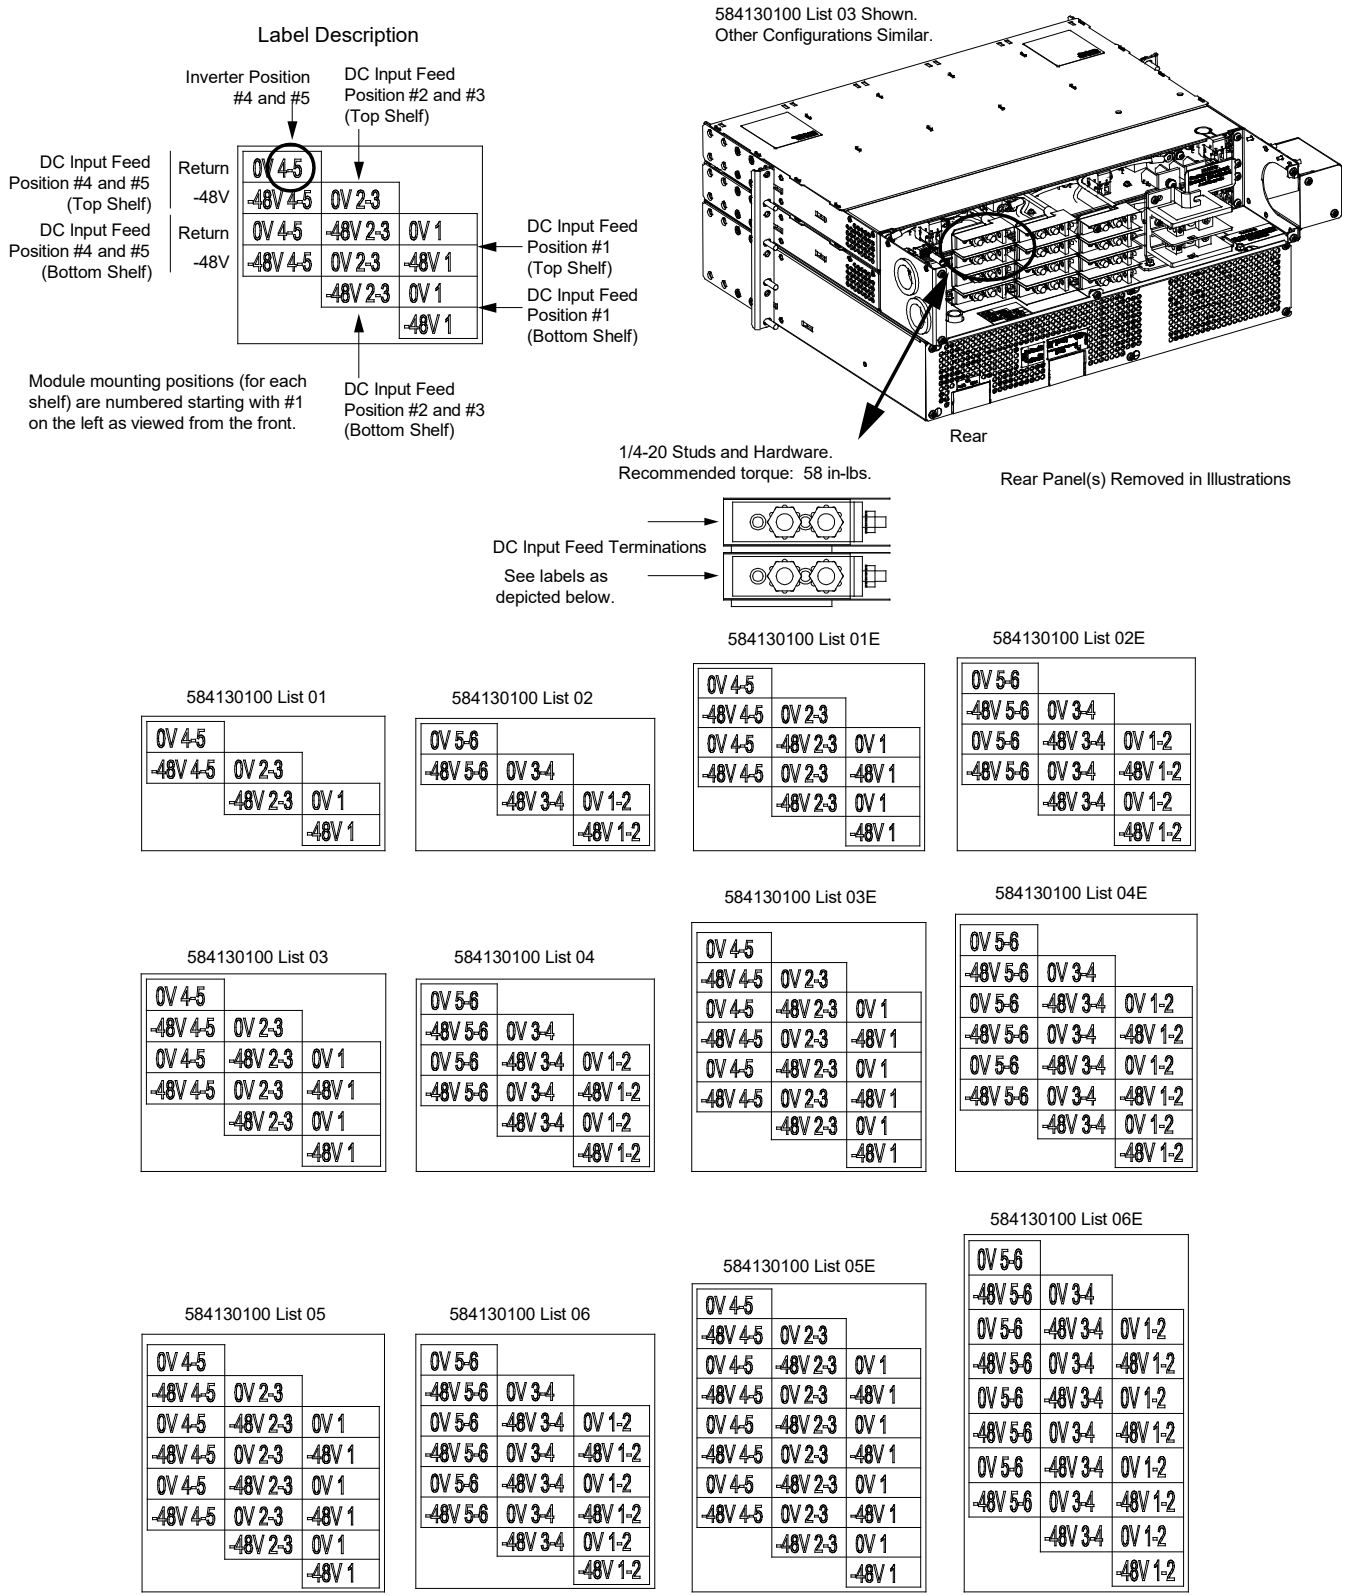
Label Description

Inverter Position #4 and #5

DC Input Feed Position #2 and #3 (Top Shelf)

DC Input Feed Position #4 and #5 (Top Shelf)

Return

-48V

DC Input Feed Position #4 and #5 (Bottom Shelf)

Return

-48V

| 0V 4-5 | | |
|---|---|---|
| -48V 4-5 | 0V 2-3 | |
| 0V 4-5 | -48V 2-3 | 0V 1 |
| -48V 4-5 | 0V 2-3 | -48V 1 |
| | -48V 2-3 | 0V 1 |
| | | -48V 1 |

DC Input Feed Position #1 (Top Shelf)

DC Input Feed Position #1 (Bottom Shelf)

DC Input Feed Position #2 and #3 (Bottom Shelf)

Module mounting positions (for each shelf) are numbered starting with #1 on the left as viewed from the front.

584130100 List 03 Shown.
Other Configurations Similar.

Rear

1/4-20 Studs and Hardware.
Recommended torque: 58 in-lbs.

Rear Panel(s) Removed in Illustrations

DC Input Feed Terminations

See labels as depicted below.

584130100 List 01

| 0V 4-5 | | |
|---|---|---|
| -48V 4-5 | 0V 2-3 | |
| | -48V 2-3 | 0V 1 |
| | | -48V 1 |

584130100 List 02

| 0V 5-6 | | |
|---|---|---|
| -48V 5-6 | 0V 3-4 | |
| | -48V 3-4 | 0V 1-2 |
| | | -48V 1-2 |

584130100 List 01E

| 0V 4-5 | | |
|---|---|---|
| -48V 4-5 | 0V 2-3 | |
| 0V 4-5 | -48V 2-3 | 0V 1 |
| -48V 4-5 | 0V 2-3 | -48V 1 |
| | -48V 2-3 | 0V 1 |
| | | -48V 1 |

584130100 List 02E

| 0V 5-6 | | |
|---|---|---|
| -48V 5-6 | 0V 3-4 | |
| 0V 5-6 | -48V 3-4 | 0V 1-2 |
| -48V 5-6 | 0V 3-4 | -48V 1-2 |
| | -48V 3-4 | 0V 1-2 |
| | | -48V 1-2 |

584130100 List 03

| 0V 4-5 | | |
|---|---|---|
| -48V 4-5 | 0V 2-3 | |
| 0V 4-5 | -48V 2-3 | 0V 1 |
| -48V 4-5 | 0V 2-3 | -48V 1 |
| | -48V 2-3 | 0V 1 |
| | | -48V 1 |

584130100 List 04

| 0V 5-6 | | |
|---|---|---|
| -48V 5-6 | 0V 3-4 | |
| 0V 5-6 | -48V 3-4 | 0V 1-2 |
| -48V 5-6 | 0V 3-4 | -48V 1-2 |
| | -48V 3-4 | 0V 1-2 |
| | | -48V 1-2 |

584130100 List 03E

| 0V 4-5 | | |
|---|---|---|
| -48V 4-5 | 0V 2-3 | |
| 0V 4-5 | -48V 2-3 | 0V 1 |
| -48V 4-5 | 0V 2-3 | -48V 1 |
| 0V 4-5 | -48V 2-3 | 0V 1 |
| -48V 4-5 | 0V 2-3 | -48V 1 |
| | -48V 2-3 | 0V 1 |
| | | -48V 1 |

584130100 List 04E

| 0V 5-6 | | |
|---|---|---|
| -48V 5-6 | 0V 3-4 | |
| 0V 5-6 | -48V 3-4 | 0V 1-2 |
| -48V 5-6 | 0V 3-4 | -48V 1-2 |
| 0V 5-6 | -48V 3-4 | 0V 1-2 |
| -48V 5-6 | 0V 3-4 | -48V 1-2 |
| | -48V 3-4 | 0V 1-2 |
| | | -48V 1-2 |

584130100 List 05

| 0V 4-5 | | |
|---|---|---|
| -48V 4-5 | 0V 2-3 | |
| 0V 4-5 | -48V 2-3 | 0V 1 |
| -48V 4-5 | 0V 2-3 | -48V 1 |
| 0V 4-5 | -48V 2-3 | 0V 1 |
| -48V 4-5 | 0V 2-3 | -48V 1 |
| | -48V 2-3 | 0V 1 |
| | | -48V 1 |

584130100 List 06

| 0V 5-6 | | |
|---|---|---|
| -48V 5-6 | 0V 3-4 | |
| 0V 5-6 | -48V 3-4 | 0V 1-2 |
| -48V 5-6 | 0V 3-4 | -48V 1-2 |
| 0V 5-6 | -48V 3-4 | 0V 1-2 |
| -48V 5-6 | 0V 3-4 | -48V 1-2 |
| | -48V 3-4 | 0V 1-2 |
| | | -48V 1-2 |

584130100 List 05E

| 0V 4-5 | | |
|---|---|---|
| -48V 4-5 | 0V 2-3 | |
| 0V 4-5 | -48V 2-3 | 0V 1 |
| -48V 4-5 | 0V 2-3 | -48V 1 |
| 0V 4-5 | -48V 2-3 | 0V 1 |
| -48V 4-5 | 0V 2-3 | -48V 1 |
| 0V 4-5 | -48V 2-3 | 0V 1 |
| -48V 4-5 | 0V 2-3 | -48V 1 |
| | -48V 2-3 | 0V 1 |
| | | -48V 1 |

584130100 List 06E

| 0V 5-6 | | |
|---|---|---|
| -48V 5-6 | 0V 3-4 | |
| 0V 5-6 | -48V 3-4 | 0V 1-2 |
| -48V 5-6 | 0V 3-4 | -48V 1-2 |
| 0V 5-6 | -48V 3-4 | 0V 1-2 |
| -48V 5-6 | 0V 3-4 | -48V 1-2 |
| 0V 5-6 | -48V 3-4 | 0V 1-2 |
| -48V 5-6 | 0V 3-4 | -48V 1-2 |
| | -48V 3-4 | 0V 1-2 |
| | | -48V 1-2 |